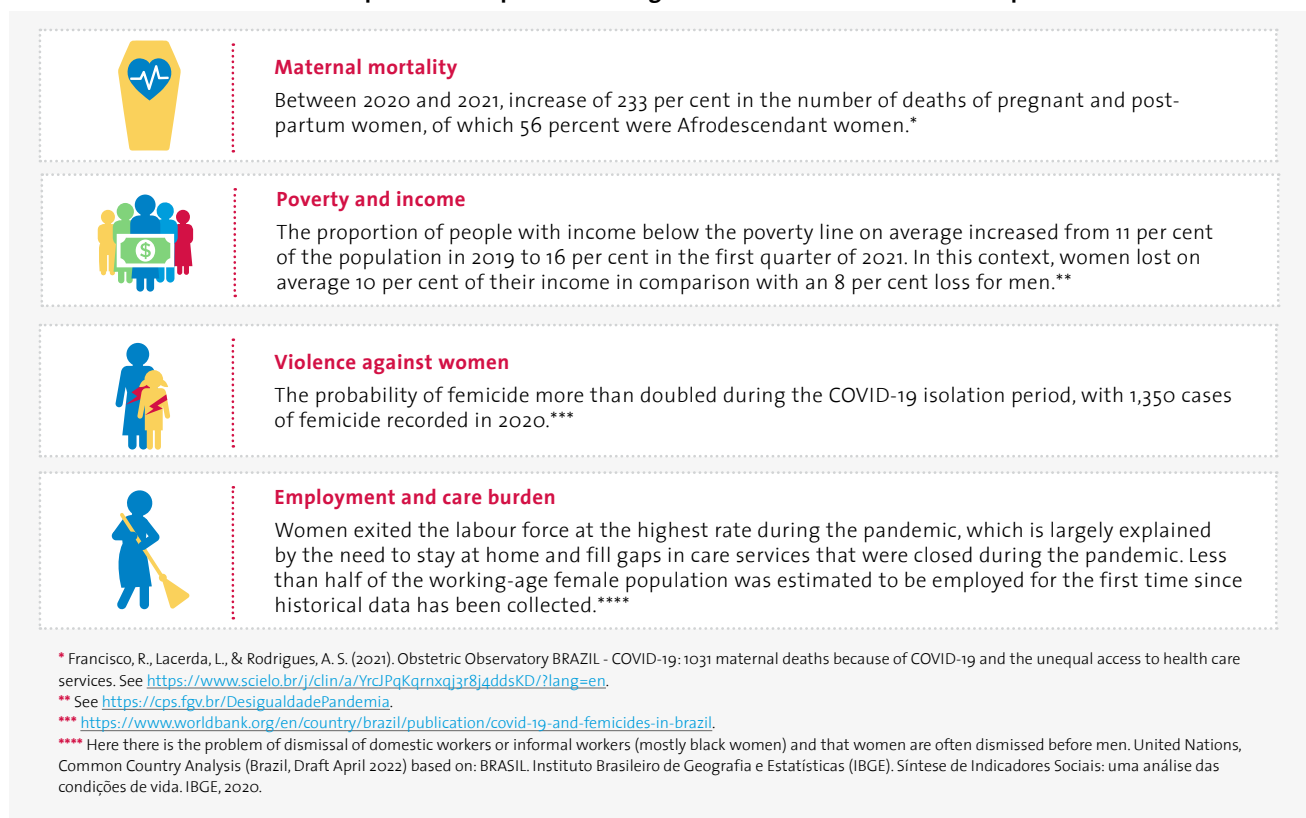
Maternal mortality

Between 2020 and 2021, increase of 233 per cent in the number of deaths of pregnant and postpartum women, of which 56 percent were Afrodescendant women.*

Poverty and income

The proportion of people with income below the poverty line on average increased from 11 per cent of the population in 2019 to 16 per cent in the first quarter of 2021. In this context, women lost on average 10 per cent of their income in comparison with an 8 per cent loss for men.**

Violence against women

The probability of femicide more than doubled during the COVID-19 isolation period, with 1,350 cases of femicide recorded in 2020.***

Employment and care burden

Women exited the labour force at the highest rate during the pandemic, which is largely explained by the need to stay at home and fill gaps in care services that were closed during the pandemic. Less than half of the working-age female population was estimated to be employed for the first time since historical data has been collected.****

* Francisco, R., Lacerda, L., & Rodrigues, A. S. (2021). Obstetric Observatory BRAZIL - COVID-19: 1031 maternal deaths because of COVID-19 and the unequal access to health care services. See https://www.scielo.br/j/clin/a/YrcJPqKqrnxqj3r8j4ddsKD/?lang=en.
** See https://cps.fgv.br/DesigualdadePandemia.
*** https://www.worldbank.org/en/country/brazil/publication/covid-19-and-femicides-in-brazil.
**** Here there is the problem of dismissal of domestic workers or informal workers (mostly black women) and that women are often dismissed before men. United Nations, Common Country Analysis (Brazil, Draft April 2022) based on: BRASIL. Instituto Brasileiro de Geografia e Estatísticas (IBGE). Síntese de Indicadores Sociais: uma análise das condições de vida. IBGE, 2020.